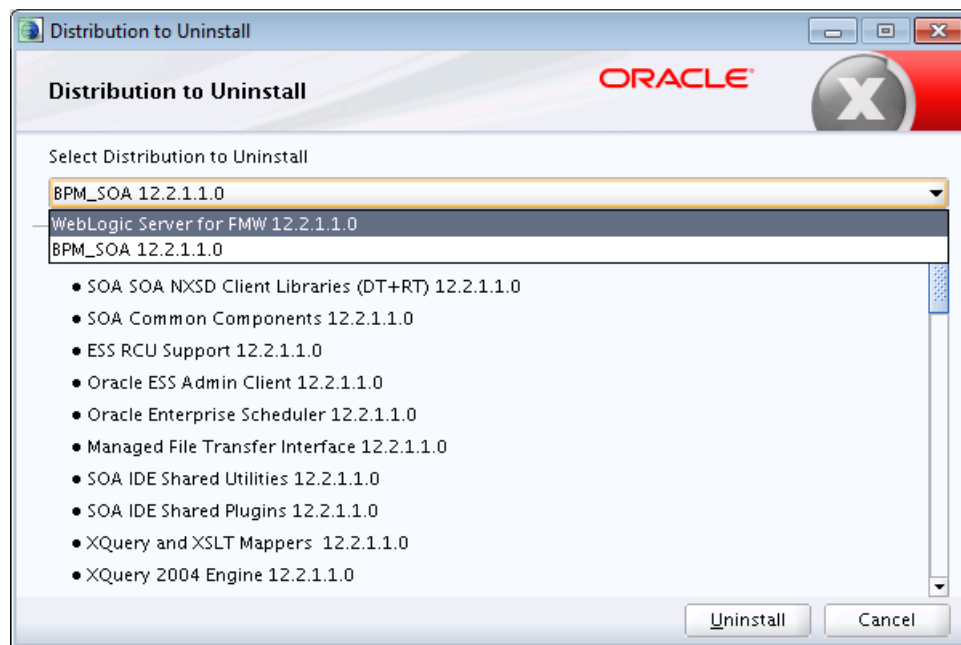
Distribution to Uninstall

Distribution to Uninstall

ORACLE

Select Distribution to Uninstall

BPM_SOA 12.2.1.1.0

WebLogic Server for FMW 12.2.1.1.0

BPM_SOA 12.2.1.1.0

• SOA SOA NXSD Client Libraries (DT+RT) 12.2.1.1.0
• SOA Common Components 12.2.1.1.0
• ESS RCU Support 12.2.1.1.0
• Oracle ESS Admin Client 12.2.1.1.0
• Oracle Enterprise Scheduler 12.2.1.1.0
• Managed File Transfer Interface 12.2.1.1.0
• SOA IDE Shared Utilities 12.2.1.1.0
• SOA IDE Shared Plugins 12.2.1.1.0
• XQuery and XSLT Mappers 12.2.1.1.0
• XQuery 2004 Engine 12.2.1.1.0

Uninstall

Cancel